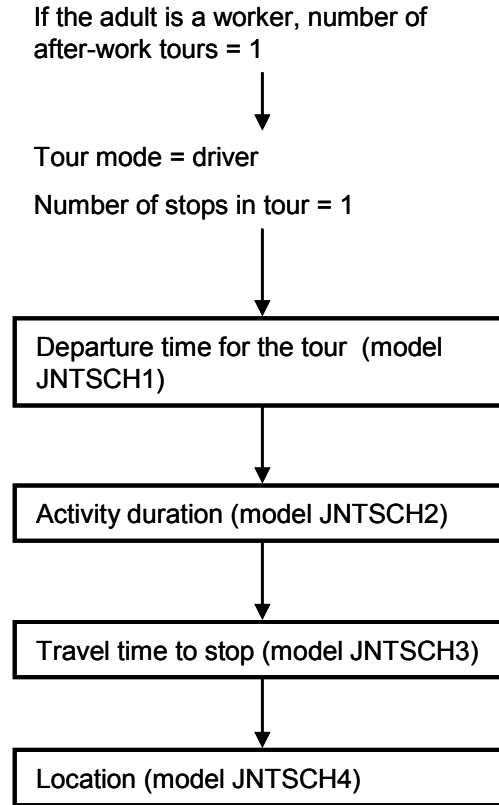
If the adult is a worker, number of after-work tours = 1

Tour mode = driver

Number of stops in tour = 1

Departure time for the tour (model JNTSCH1)

Activity duration (model JNTSCH2)

Travel time to stop (model JNTSCH3)

Location (model JNTSCH4)